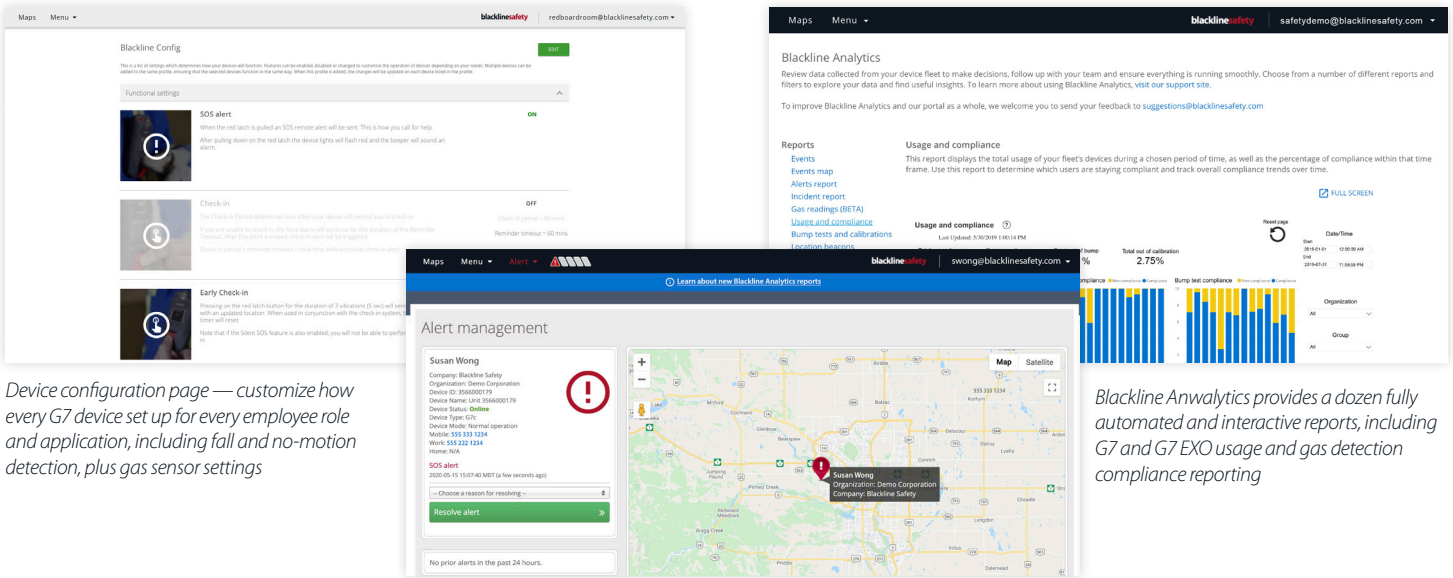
Maps Menu ▾ blacklinesafety redboardroom@blacklinesafety.com ▾

Blackline Config

EDIT

This is a list of settings which determines how your devices will function. Features can be enabled, disabled or changed to customize the operation of devices depending on your needs. Multiple devices can be added to the same profile, ensuring that the selected devices function in the same way. When this profile is edited, the changes will be updated on each device listed in the profile.

Functional settings

SOS alert

ON

When the red latch is pulled an SOS remote alert will be sent. This is how you call for help.

After pulling down on the red latch the device lights will flash red and the beeper will sound an alarm.

Check-in

OFF

The Check-in Period determines how often your device will remind you to check-in.

If you are unable to check-in the local alarm will continue for the duration of the Reminder Timeout. After this point a missed check-in alert will be triggered.

Check-in period + reminder timeout = total time before missed check-in alert

Check-in period = 60 mins

Reminder timeout = 60 mins

Early Check-in

Pressing on the red latch button for the duration of 3 vibrations (5 sec) will send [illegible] with an updated location. When used in conjunction with the check-in system, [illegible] timer will reset.

Note that if the Silent SOS feature is also enabled, you will not be able to perfo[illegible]

Device configuration page — customize how every G7 device set up for every employee role and application, including fall and no-motion detection, plus gas sensor settings

Maps Menu ▾ blacklinesafety safetydemo@blacklinesafety.com ▾

Blackline Analytics

Review data collected from your device fleet to make decisions, follow up with your team and ensure everything is running smoothly. Choose from a number of different reports and filters to explore your data and find useful insights. To learn more about using Blackline Analytics, visit our support site.

To improve Blackline Analytics and our portal as a whole, we welcome you to send your feedback to suggestions@blacklinesafety.com

Reports
Events
Events map
Alerts report
Incident report
Gas readings (BETA)
Usage and compliance
Bump tests and calibrations
Location beacons

Usage and compliance

This report displays the total usage of your fleet's devices during a chosen period of time, as well as the percentage of compliance within that time frame. Use this report to determine which users are staying compliant and track overall compliance trends over time.

FULL SCREEN

Usage and compliance

Last Updated: 5/30/2019 1:00:14 PM

Total out of calibration
2.75%

Reset page

Date/Time
Start 2018-01-01 12:00:00 AM
End 2018-07-31 11:59:59 PM

Bump test compliance

Organization
All

Group
All

Blackline Anwalytics provides a dozen fully automated and interactive reports, including G7 and G7 EXO usage and gas detection compliance reporting

Maps Menu ▾ Alert ▾ blacklinesafety swong@blacklinesafety.com ▾

Learn about new Blackline Analytics reports

Alert management

Susan Wong

Company: Blackline Safety
Organization: Demo Corporation
Device ID: 3566000179
Device Name: Unit 3566000179
Device Status: Online
Device Type: G7c
Device Mode: Normal operation
Mobile: 555 333 1234
Work: 555 222 1234
Home: N/A

SOS alert
2020-05-15 15:07:40 MDT (a few seconds ago)

-- Choose a reason for resolving --

Resolve alert

No prior alerts in the past 24 hours.

Map Satellite

Susan Wong
Organization: Demo Corporation
Company: Blackline Safety